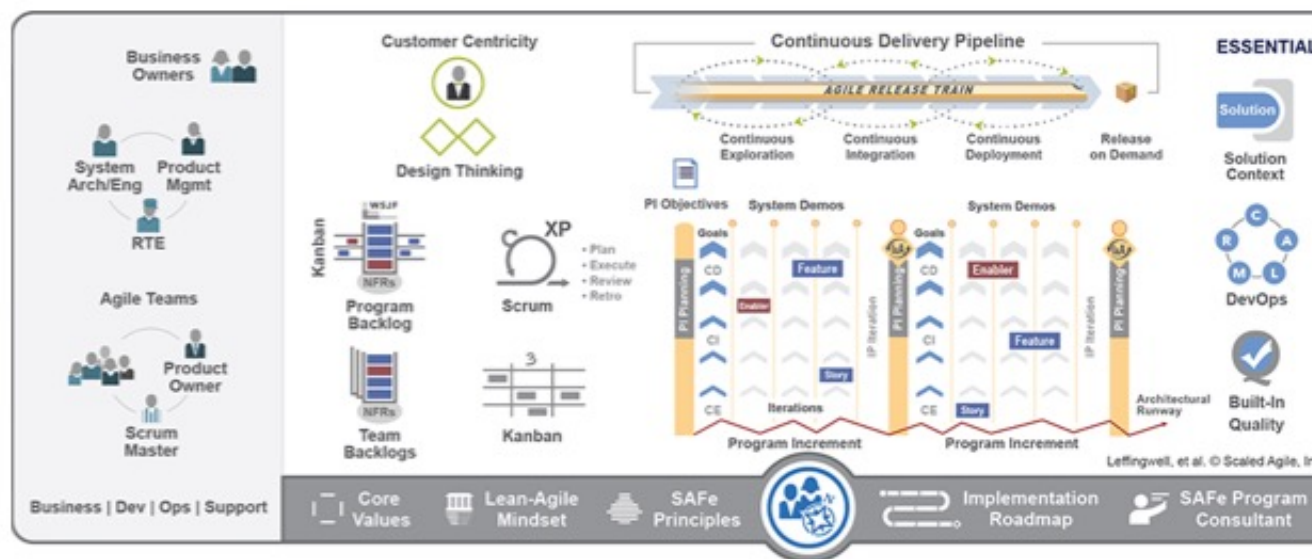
Business Owners

System Arch/Eng

Product Mgmt

RTE

Agile Teams

Product Owner

Scrum Master

Business | Dev | Ops | Support

Customer Centricity

Design Thinking

Kanban

WSJF

NFRs

Program Backlog

XP

Plan
Execute
Review
Retro

Scrum

NFRs

Team Backlogs

3

Kanban

Continuous Delivery Pipeline

AGILE RELEASE TRAIN

Continuous Exploration

Continuous Integration

Continuous Deployment

Release on Demand

PI Objectives

System Demos

Goals

CD

CI

CE

PI Planning

Feature

Enabler

Story

Iterations

IP Iteration

Program Increment

System Demos

Goals

CD

CI

CE

PI Planning

Enabler

Feature

Story

IP Iteration

PI Planning

Program Increment

Architectural Runway

ESSENTIAL

Solution

Solution Context

C

A

L

M

R

DevOps

Built-In Quality

Leffingwell, et al. © Scaled Agile, In

Core Values

Lean-Agile Mindset

SAFe Principles

Implementation Roadmap

SAFe Program Consultant